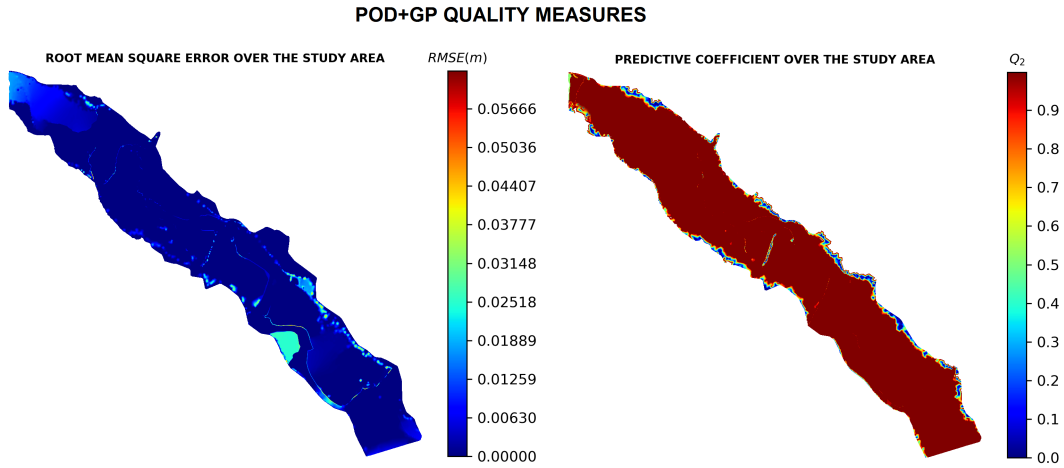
POD+GP QUALITY MEASURES

ROOT MEAN SQUARE ERROR OVER THE STUDY AREA

$RMSE(m)$

0.05666
0.05036
0.04407
0.03777
0.03148
0.02518
0.01889
0.01259
0.00630
0.00000

PREDICTIVE COEFFICIENT OVER THE STUDY AREA

$Q_2$

0.9
0.8
0.7
0.6
0.5
0.4
0.3
0.2
0.1
0.0